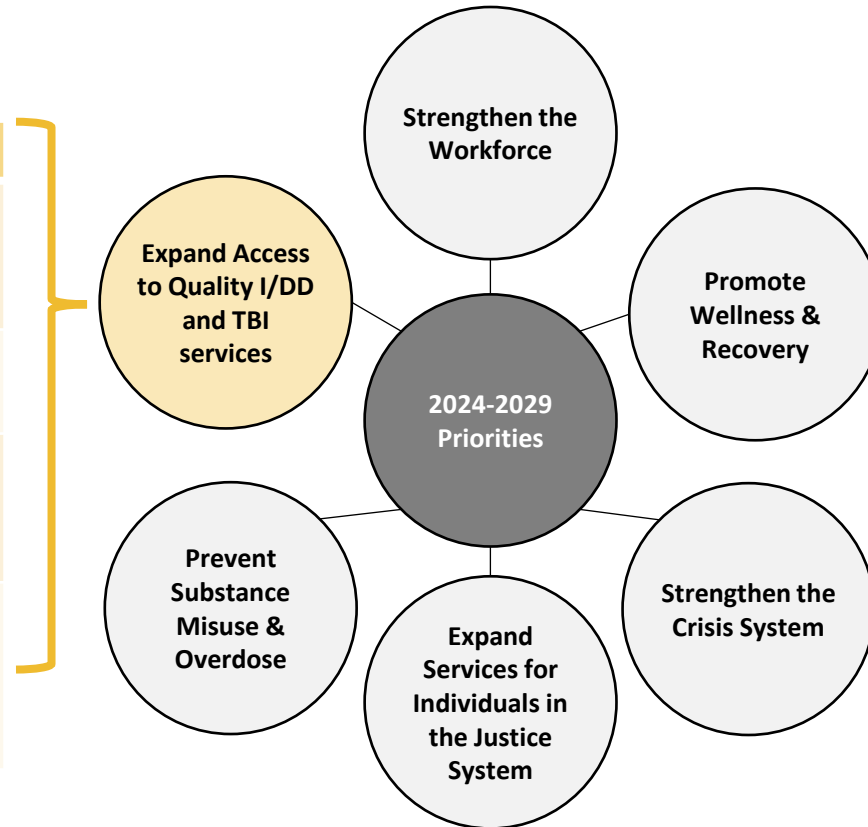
2024-2029 Priorities

Strengthen the Workforce

Promote Wellness & Recovery

Strengthen the Crisis System

Expand Services for Individuals in the Justice System

Prevent Substance Misuse & Overdose

Expand Access to Quality I/DD and TBI services